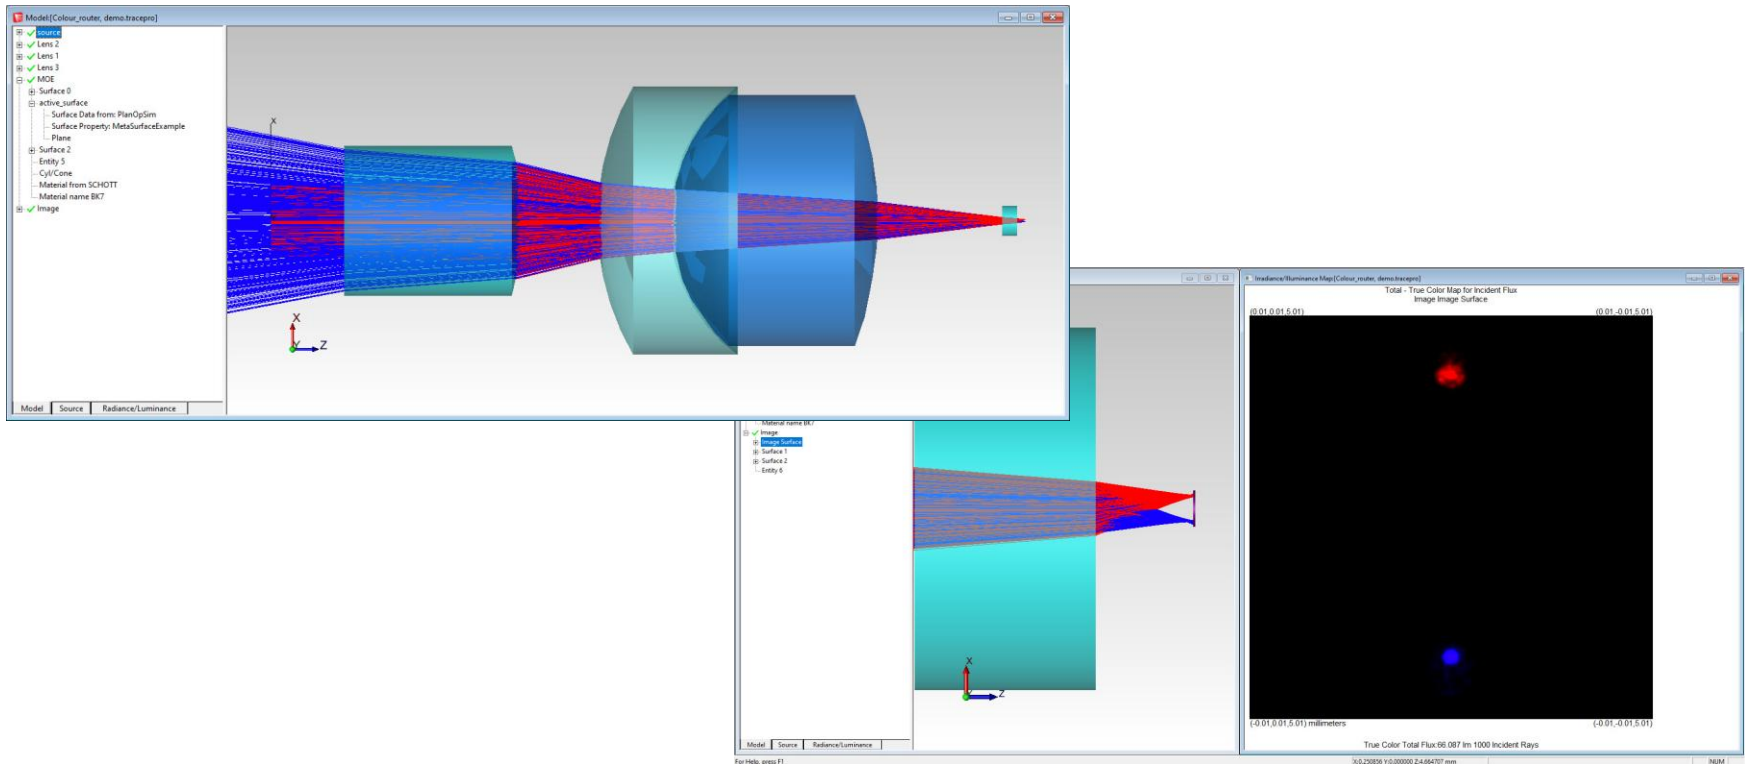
Model:[Colour_router, demo.tracepro]

source
Lens 2
Lens 1
Lens 3
MOE
Surface 0
active_surface
Surface Data from: PlanOpSim
Surface Property: MetaSurfaceExample
Plane
Surface 2
Entity 5
Cyl/Cone
Material from SCHOTT
Material name BK7
Image

X
Y
Z

Model | Source | Radiance/Luminance

Material name BK7
Image
Image Surface
Surface 1
Surface 2
Entity 6

X
Z

Model | Source | Radiance/Luminance

Irradiance/Illuminance Map:[Colour_router, demo.tracepro]

Total - True Color Map for Incident Flux
Image Image Surface

(0.01,0.01,5.01)
(0.01,-0.01,5.01)
(-0.01,0.01,5.01) millimeters
(-0.01,-0.01,5.01)

True Color Total Flux:66.087 lm 1000 Incident Rays

For Help, press F1
X:0.250856 Y:0.000000 Z:4.664707 mm
NUM